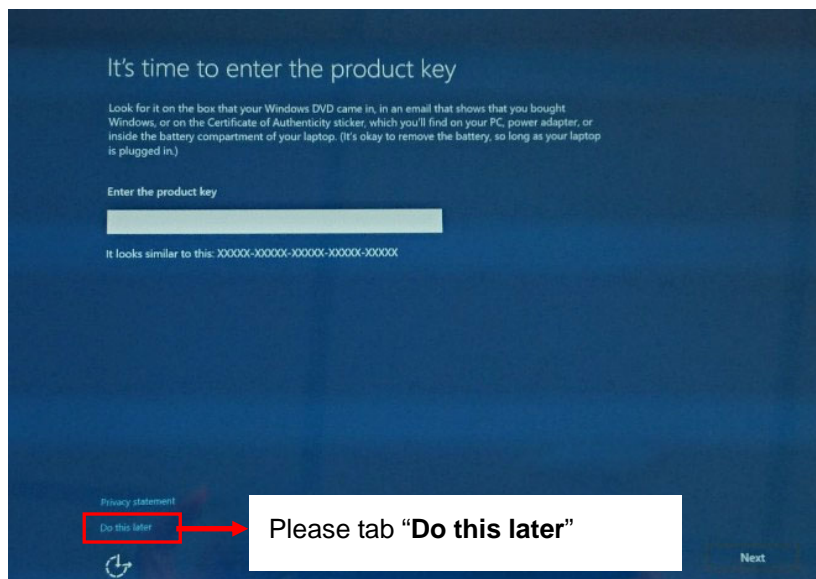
It's time to enter the product key

Look for it on the box that your Windows DVD came in, in an email that shows that you bought Windows, or on the Certificate of Authenticity sticker, which you'll find on your PC, power adapter, or inside the battery compartment of your laptop. (It's okay to remove the battery, so long as your laptop is plugged in.)

Enter the product key

It looks similar to this: XXXXX-XXXXX-XXXXX-XXXXX-XXXXX

Privacy statement

Do this later

Please tab "**Do this later**"

Next